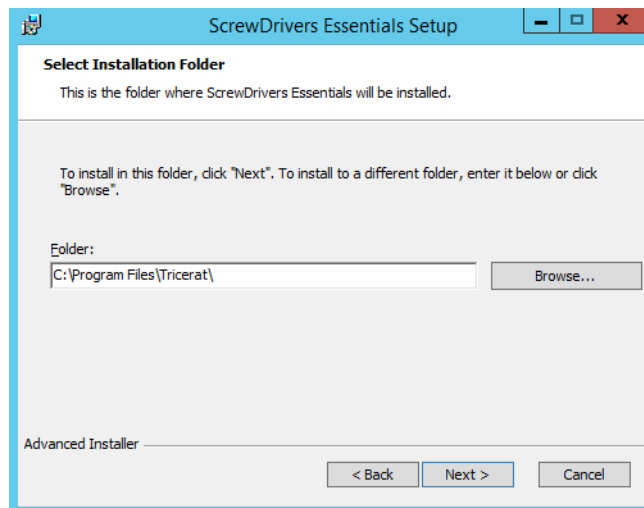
ScrewDrivers Essentials Setup

Select Installation Folder

This is the folder where ScrewDrivers Essentials will be installed.

To install in this folder, click "Next". To install to a different folder, enter it below or click "Browse".

Folder:

C:\Program Files\Tricerat\

Browse...

Advanced Installer

< Back

Next >

Cancel